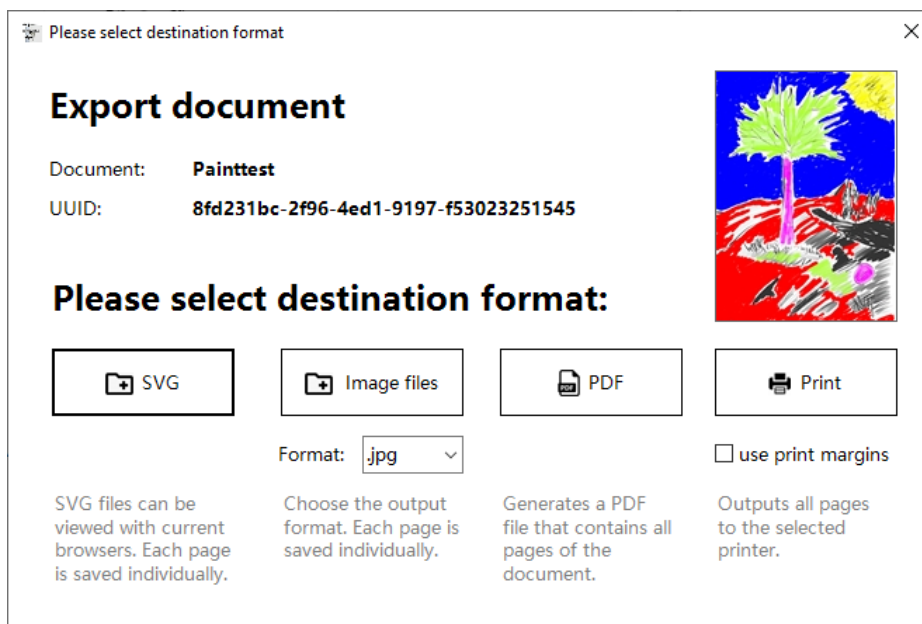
Please select destination format

Export document

Document: Painttest

UUID: 8fd231bc-2f96-4ed1-9197-f53023251545

Please select destination format:

SVG

Image files

PDF

Print

Format: .jpg

use print margins

SVG files can be viewed with current browsers. Each page is saved individually.

Choose the output format. Each page is saved individually.

Generates a PDF file that contains all pages of the document.

Outputs all pages to the selected printer.